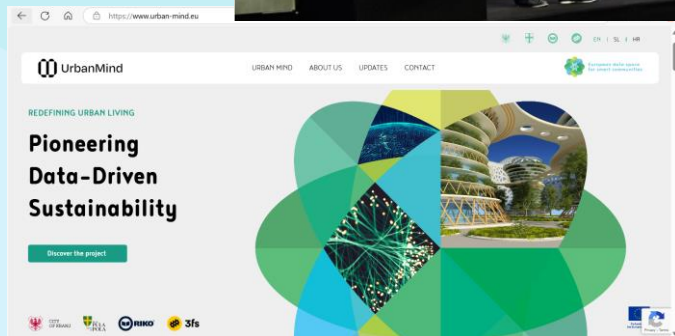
https://www.urban-mind.eu

EN | SL | HR

UrbanMind

URBAN MIND ABOUT US UPDATES CONTACT

European data spaces for smart communities

REDEFINING URBAN LIVING

Pioneering Data-Driven Sustainability

Discover the project

CITY OF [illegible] PULA POLA RIKO 3fs

Privacy - Terms